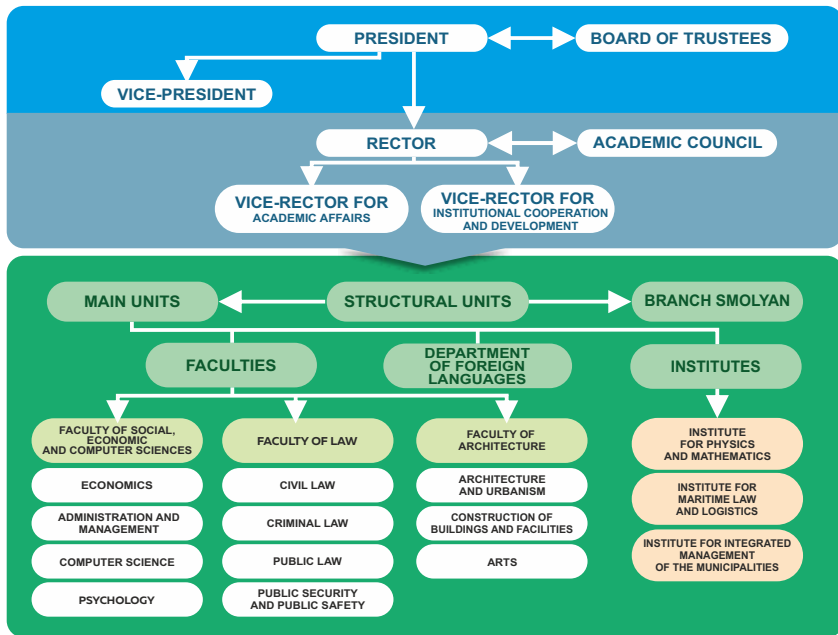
PRESIDENT

BOARD OF TRUSTEES

VICE-PRESIDENT

RECTOR

ACADEMIC COUNCIL

VICE-RECTOR FOR ACADEMIC AFFAIRS

VICE-RECTOR FOR INSTITUTIONAL COOPERATION AND DEVELOPMENT

MAIN UNITS

STRUCTURAL UNITS

BRANCH SMOLYAN

FACULTIES

DEPARTMENT OF FOREIGN LANGUAGES

INSTITUTES

FACULTY OF SOCIAL, ECONOMIC AND COMPUTER SCIENCES

ECONOMICS

ADMINISTRATION AND MANAGEMENT

COMPUTER SCIENCE

PSYCHOLOGY

FACULTY OF LAW

CIVIL LAW

CRIMINAL LAW

PUBLIC LAW

PUBLIC SECURITY AND PUBLIC SAFETY

FACULTY OF ARCHITECTURE

ARCHITECTURE AND URBANISM

CONSTRUCTION OF BUILDINGS AND FACILITIES

ARTS

INSTITUTE FOR PHYSICS AND MATHEMATICS

INSTITUTE FOR MARITIME LAW AND LOGISTICS

INSTITUTE FOR INTEGRATED MANAGEMENT OF THE MUNICIPALITIES